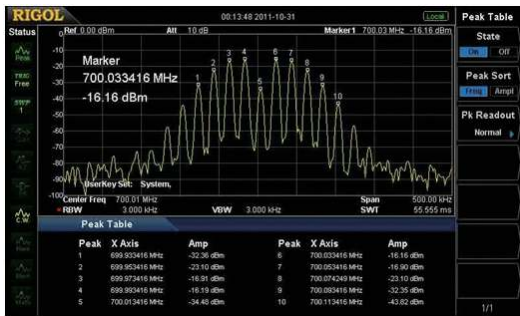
RIGOL
00:13:48 2011-10-31
Local
Peak Table
Status
Ref 0.00 dBm
Att 10 dB
Marker1 700.03 MHz -16.16 dBm
Peak
Free
SWP
1
Marker
700.033416 MHz
-16.16 dBm
1 2 3 4 5 6 7 8 9 10
0
-10
-20
-30
-40
-50
-60
-70
-80
-90
-100
UserKey Set: System,
Center Freq 700.01 MHz
RBW 3.000 kHz
VBW 3.000 kHz
Span 500.00 kHz
SWT 55.555 ms
State
On Off
Peak Sort
Freq Ampl
Pk Readout
Normal
Peak Table

| Peak | X Axis | Amp | Peak | X Axis | Amp |
|---|---|---|---|---|---|
| 1 | 699.953416 MHz | -32.36 dBm | 6 | 700.033416 MHz | -16.16 dBm |
| 2 | 699.953416 MHz | -23.10 dBm | 7 | 700.053416 MHz | -16.90 dBm |
| 3 | 699.973416 MHz | -16.91 dBm | 8 | 700.074249 MHz | -23.10 dBm |
| 4 | 699.993416 MHz | -16.19 dBm | 9 | 700.093416 MHz | -32.35 dBm |
| 5 | 700.013416 MHz | -34.48 dBm | 10 | 700.113416 MHz | -43.82 dBm |

1/1